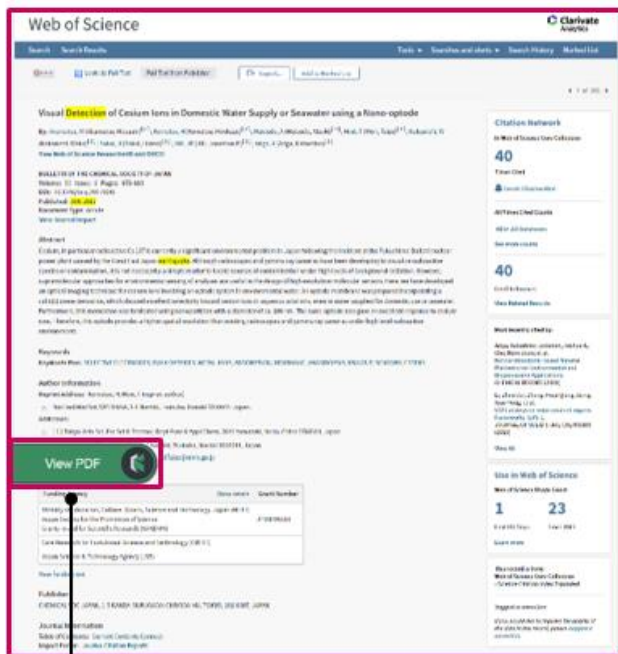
Web of Science

Clarivate Analytics

Search Search Results

Tools Searches and alerts Search History Marked List

Full Text from Publisher

Visual Detection of Cesium Ions in Domestic Water Supply or Seawater using a Nano-optode

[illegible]

BULLETIN OF THE CHEMICAL SOCIETY OF JAPAN

Abstract

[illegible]

Keywords

Author Information

View PDF

Funding Agency

Grant Number

Publisher

Journal Information

Citation Network

In Web of Science Core Collection

40

Times Cited

All Times Cited Counts

40

Use in Web of Science

1

23

Learn more